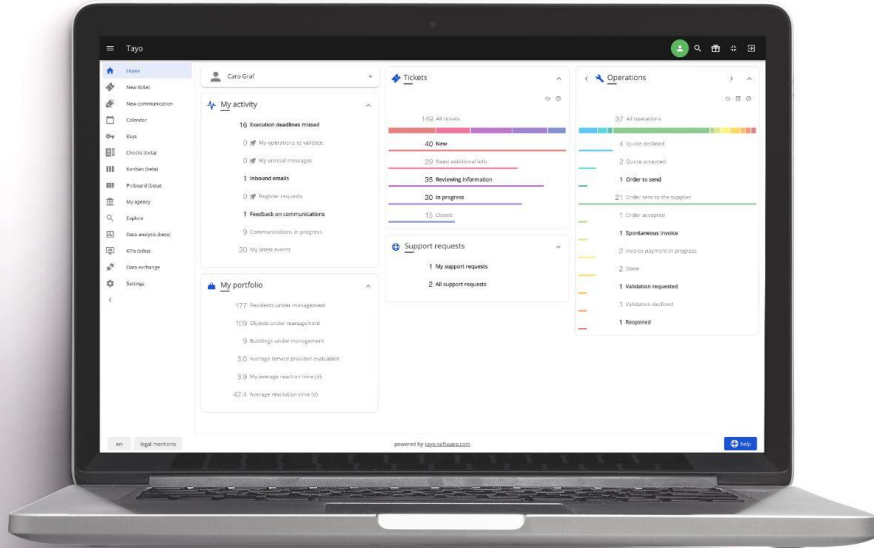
Tayo

Home
New ticket
New communication
Calendar
Keys
Checks (beta)
Kanban (beta)
Pinboard (beta)
My agency
Explore
Data analysis (beta)
KPIs (beta)
Data exchange
Settings

Caro Graf

My activity
16 Execution deadlines missed
0 My operations to validate
0 My unread messages
1 Inbound emails
0 Register requests
1 Feedback on communications
9 Communications in progress
30 My latest events

My portfolio
177 Residents under management
109 Objects under management
9 Buildings under management
3.0 Average service provider evaluation
3.9 My average reaction time (d)
42.4 Average resolution time (d)

Tickets
149 All tickets
40 New
29 Need additional info
35 Reviewing information
30 In progress
15 Closed

Support requests
1 My support requests
2 All support requests

Operations
57 All operations
4 Quote declined
3 Quote accepted
1 Order to send
21 Order sent to the supplier
1 Order accepted
1 Spontaneous invoice
2 Invoice payment in progress
2 Done
1 Validation requested
1 Validation declined
1 Reopened

en
legal mentions
powered by tayo-software.com
help